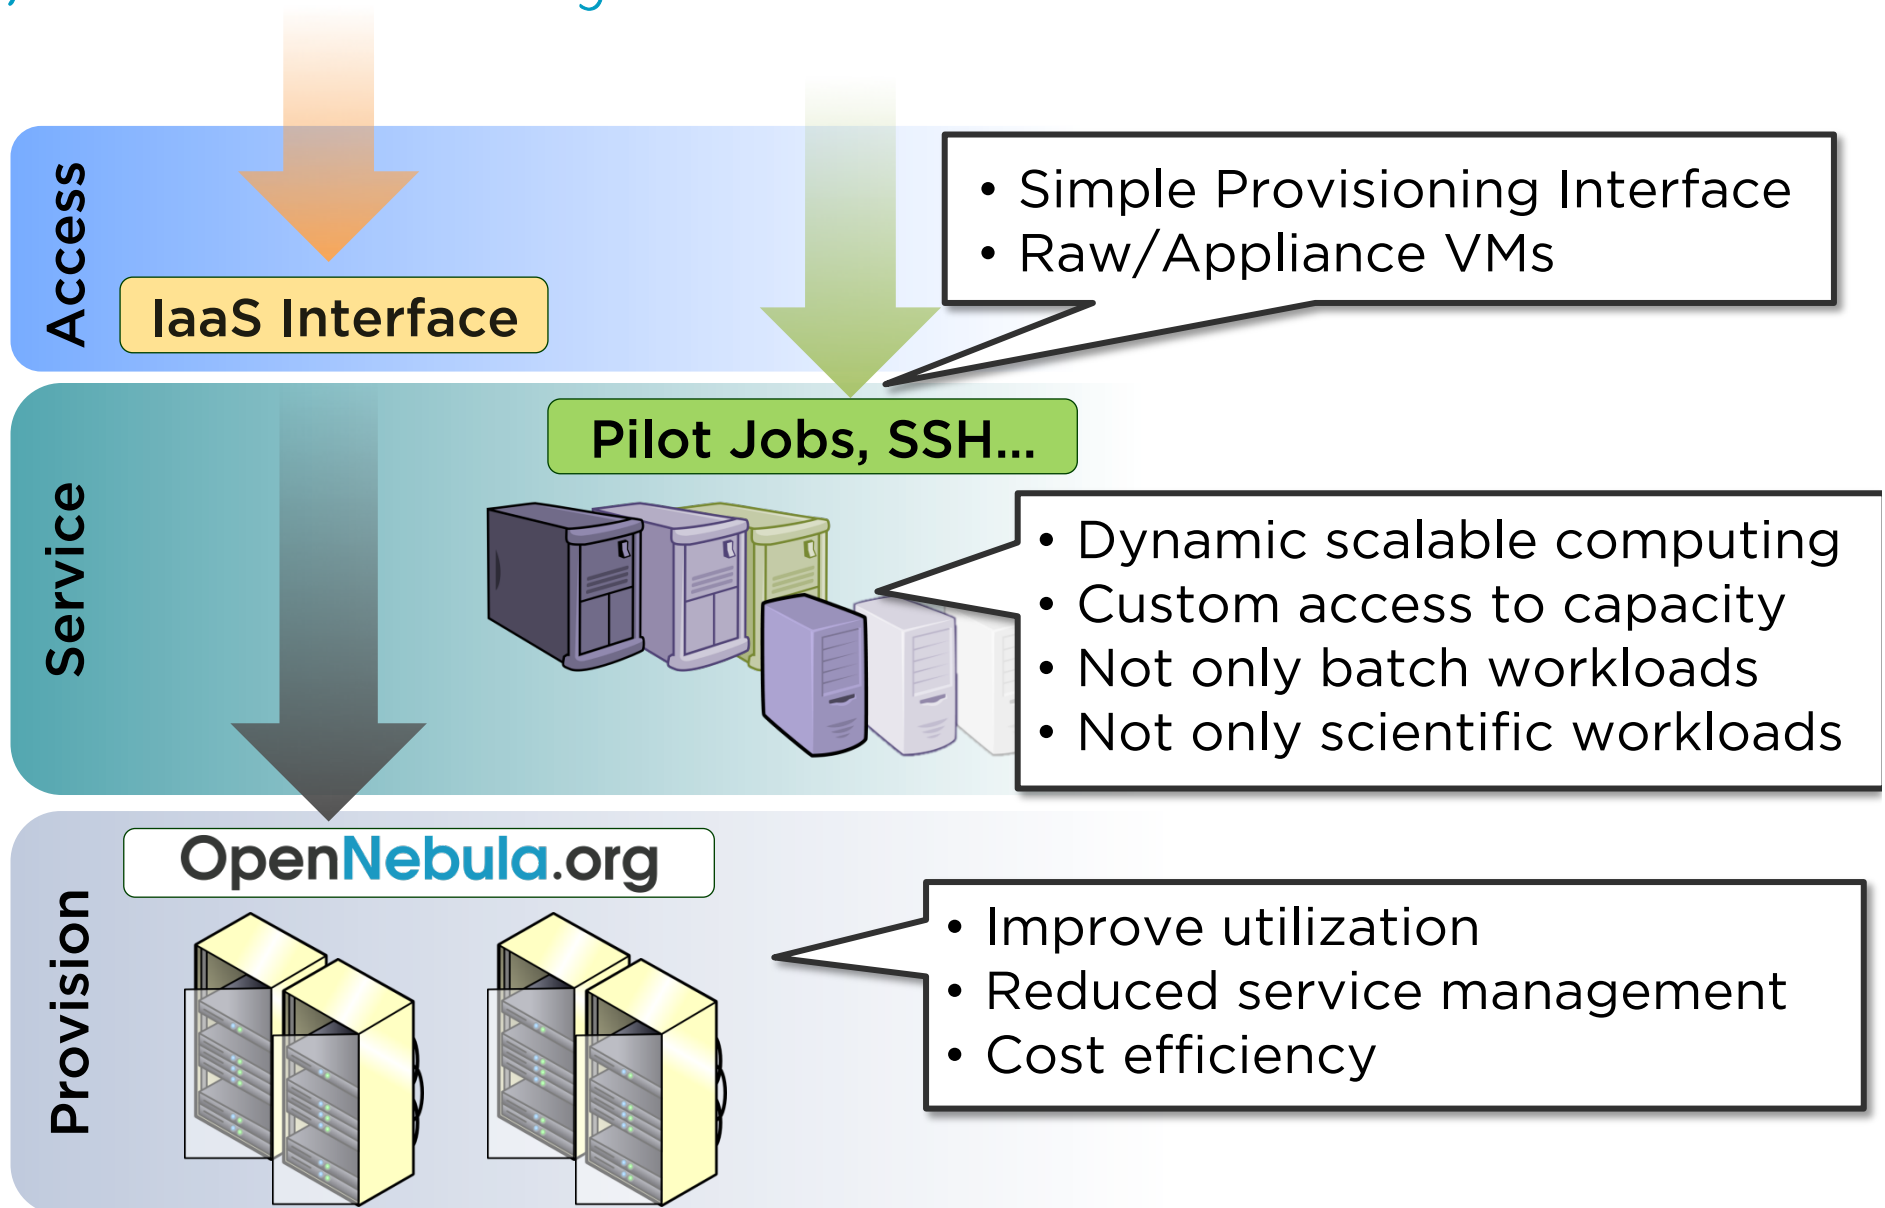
Access

IaaS Interface

• Simple Provisioning Interface
• Raw/Appliance VMs

Service

Pilot Jobs, SSH...

• Dynamic scalable computing
• Custom access to capacity
• Not only batch workloads
• Not only scientific workloads

Provision

OpenNebula.org

• Improve utilization
• Reduced service management
• Cost efficiency